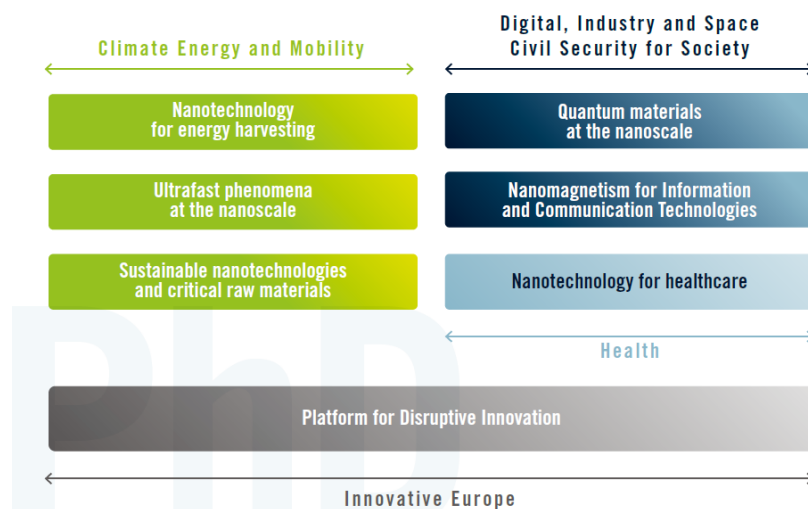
Climate Energy and Mobility

Digital, Industry and Space
Civil Security for Society

Nanotechnology for energy harvesting

Quantum materials at the nanoscale

Ultrafast phenomena at the nanoscale

Nanomagnetism for Information and Communication Technologies

Sustainable nanotechnologies and critical raw materials

Nanotechnology for healthcare

Health

PhD

Platform for Disruptive Innovation

Innovative Europe